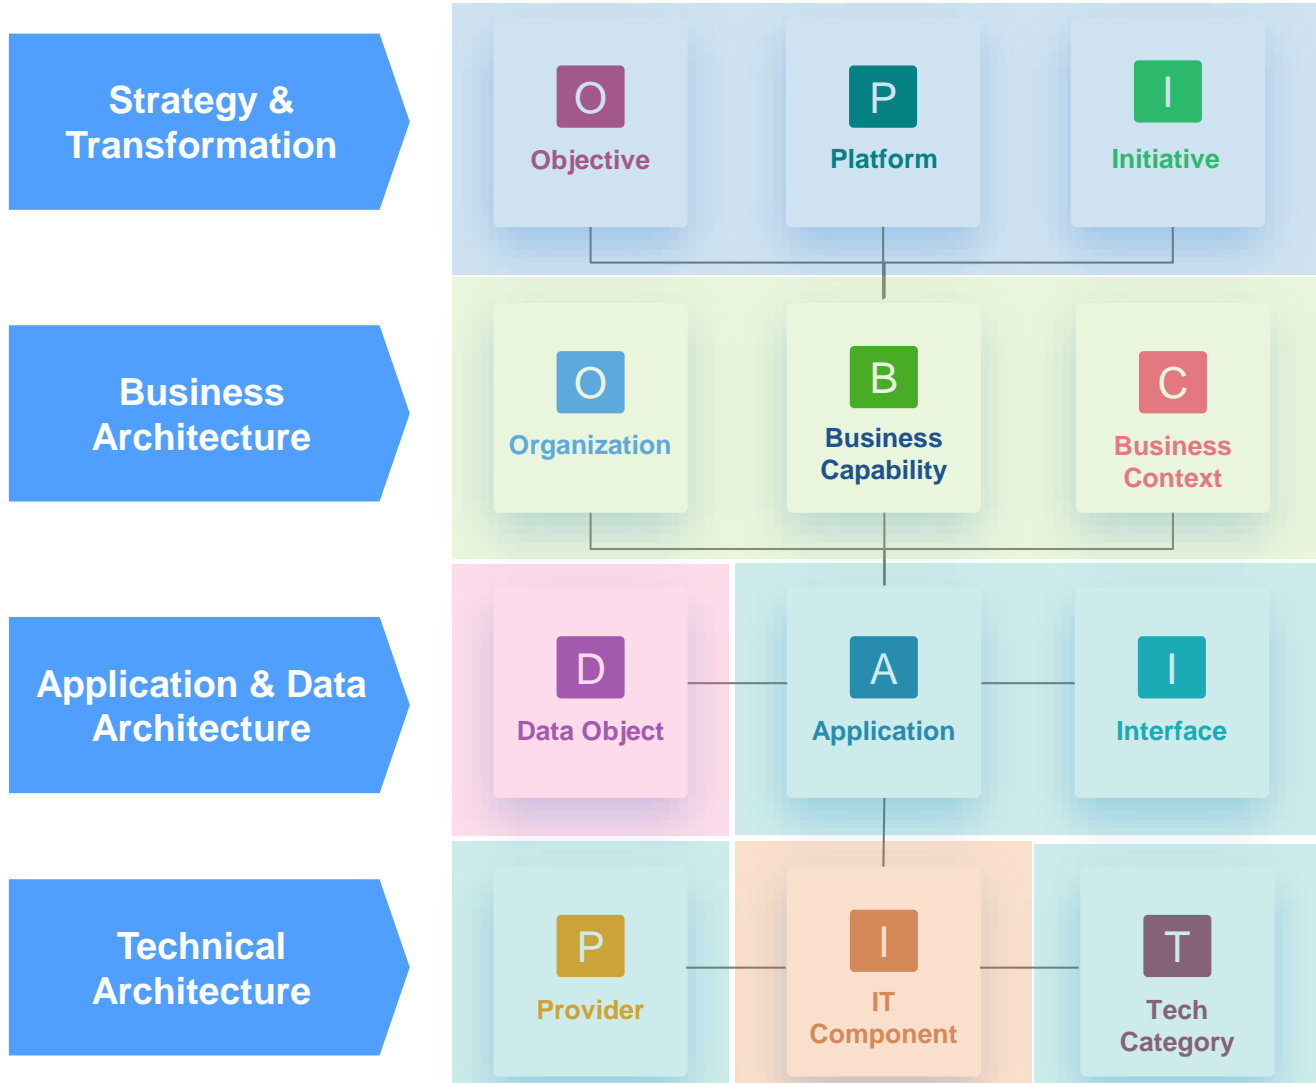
Strategy & Transformation

O
Objective

P
Platform

I
Initiative

Business Architecture

O
Organization

B
Business Capability

C
Business Context

Application & Data Architecture

D
Data Object

A
Application

I
Interface

Technical Architecture

P
Provider

I
IT Component

T
Tech Category